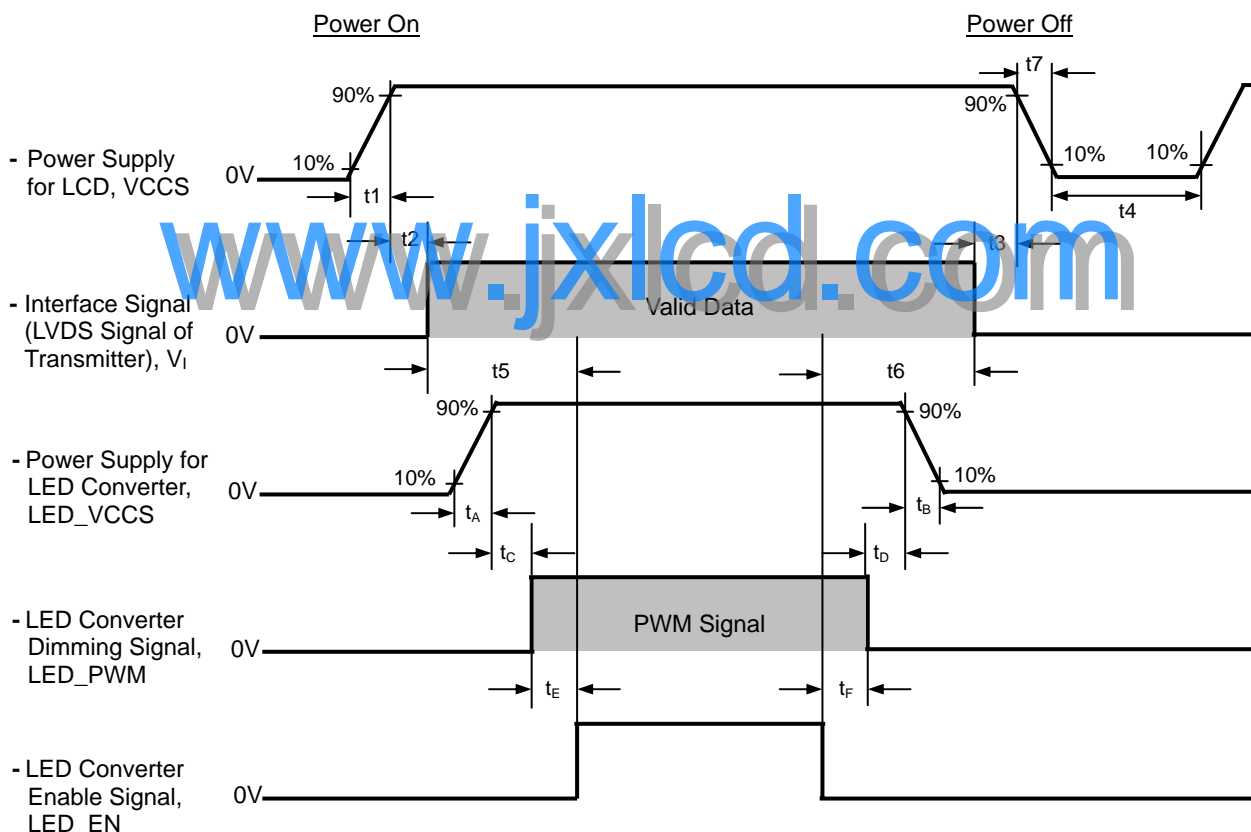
Power On

Power Off

90%

10%

0V

- Power Supply for LCD, VCCS

t1

t2

t7

90%

10%

10%

t4

t3

www.jxlcd.com

- Interface Signal (LVDS Signal of Transmitter), $V_I$

0V

Valid Data

t5

t6

90%

90%

10%

10%

- Power Supply for LED Converter, LED_VCCS

0V

$t_A$

$t_B$

$t_C$

$t_D$

- LED Converter Dimming Signal, LED_PWM

0V

PWM Signal

$t_E$

$t_F$

- LED Converter Enable Signal, LED_EN

0V